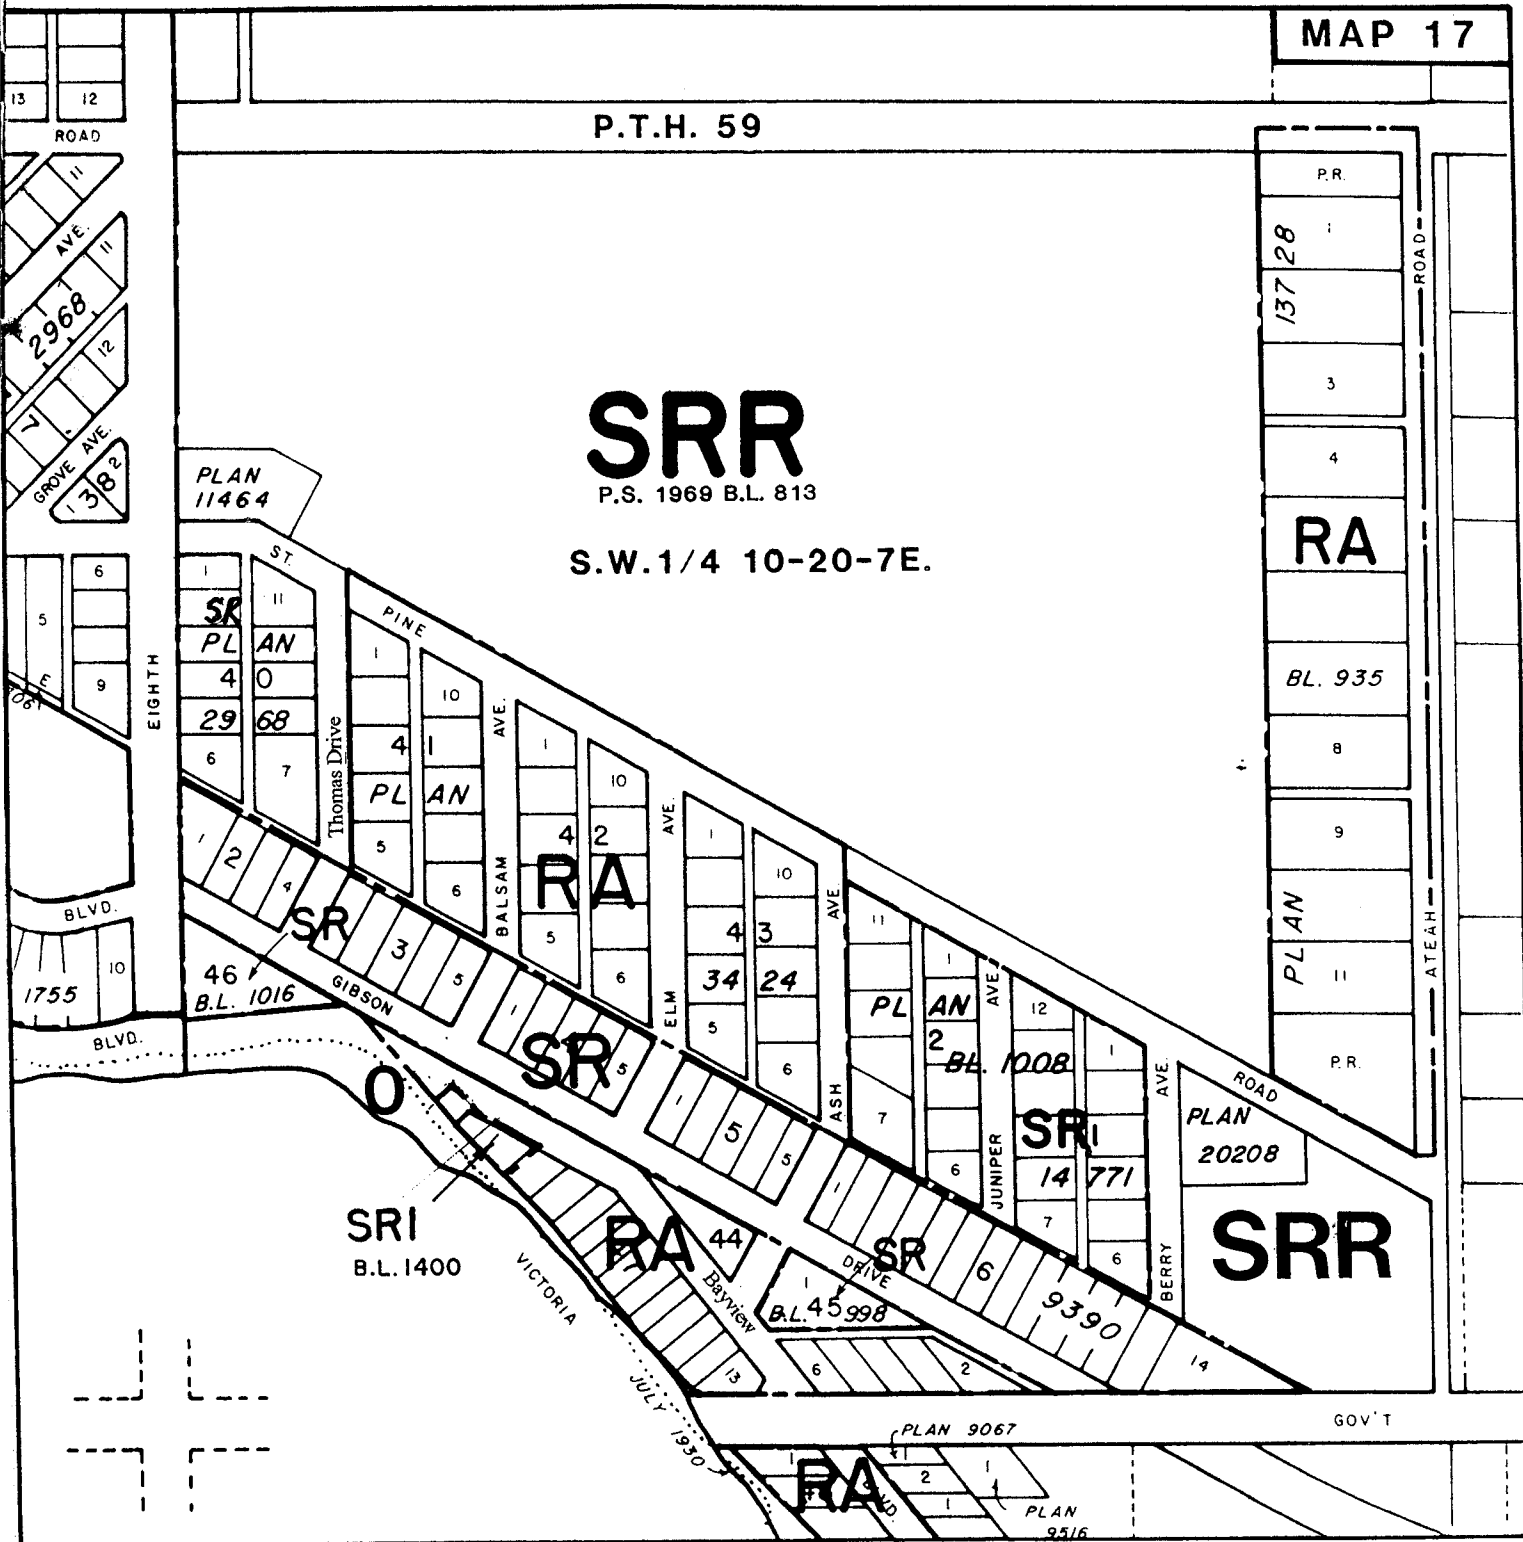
MAP 17

13 12
ROAD
P.T.H. 59
11
AVE.
11
2968
12
7
GROVE AVE.
1 38 2

SRR
P.S. 1969 B.L. 813
S.W.1/4 10-20-7E.

PLAN
11464
ST.
6
5
9
EIGHTH
1
11
SR
PLAN
40
2968
6
7
Thomas Drive
PINE
1
10
41
PLAN
5
6
AVE.
1
10
42
BALSAM
RA
5
6
AVE.
1
10
43
3424
ELM
5
6
AVE.
11
1
PLAN
2
B.L. 1008
ASH
7
6
AVE.
JUNIPER
12
1
SRI
14771
7
6
AVE.
BERRY
ROAD
PLAN
20208
SRR

P.R.
1
13728
ROAD
3
4
RA
BL. 935
8
9
PLAN
11
P.R.
ATEAH

1
2
4
SR
3
5
BLVD.
46
B.L. 1016
1755
10
BLVD.
GIBSON
1
SR
5
1
5
5
1
SR
6
9390
14
O
SRI
B.L.1400
VICTORIA
RA
44
Bayview
DRIVE
1
B.L. 45 998
6
2
13
JULY 1930
GOV'T
PLAN 9067
2
1
1
RA
BLVD.
PLAN
9516